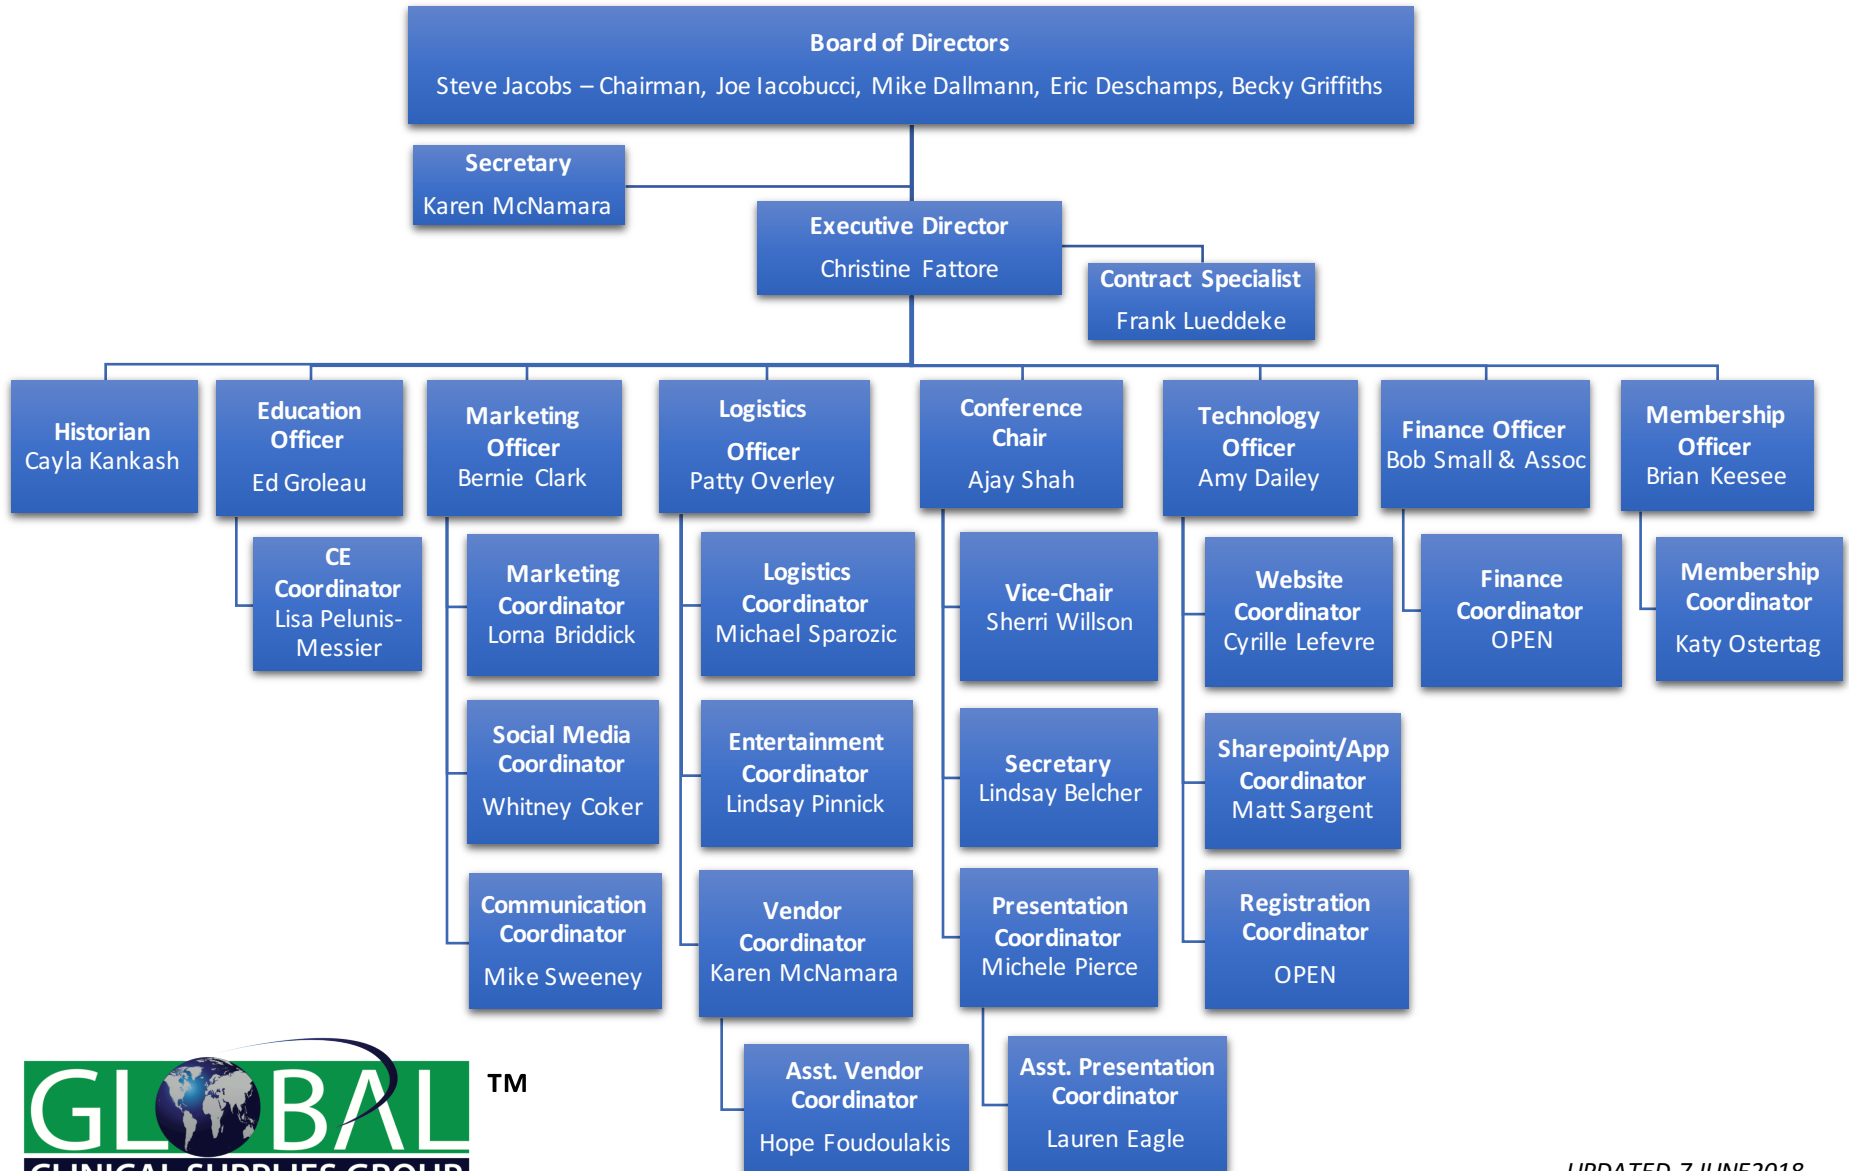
Board of Directors
Steve Jacobs – Chairman, Joe Iacobucci, Mike Dallmann, Eric Deschamps, Becky Griffiths

Secretary
Karen McNamara

Executive Director
Christine Fattore

Contract Specialist
Frank Lueddeke

Historian
Cayla Kankash

Education Officer
Ed Groleau

CE Coordinator
Lisa Pelunis-Messier

Marketing Officer
Bernie Clark

Marketing Coordinator
Lorna Briddick

Social Media Coordinator
Whitney Coker

Communication Coordinator
Mike Sweeney

Logistics Officer
Patty Overley

Logistics Coordinator
Michael Sparozic

Entertainment Coordinator
Lindsay Pinnick

Vendor Coordinator
Karen McNamara

Asst. Vendor Coordinator
Hope Foudoulakis

Conference Chair
Ajay Shah

Vice-Chair
Sherri Willson

Secretary
Lindsay Belcher

Presentation Coordinator
Michele Pierce

Asst. Presentation Coordinator
Lauren Eagle

Technology Officer
Amy Dailey

Website Coordinator
Cyrille Lefevre

Sharepoint/App Coordinator
Matt Sargent

Registration Coordinator
OPEN

Finance Officer
Bob Small & Assoc

Finance Coordinator
OPEN

Membership Officer
Brian Keesee

Membership Coordinator
Katy Ostertag

GLOBAL TM
CLINICAL SUPPLIES GROUP

UPDATED 7 JUNE2018